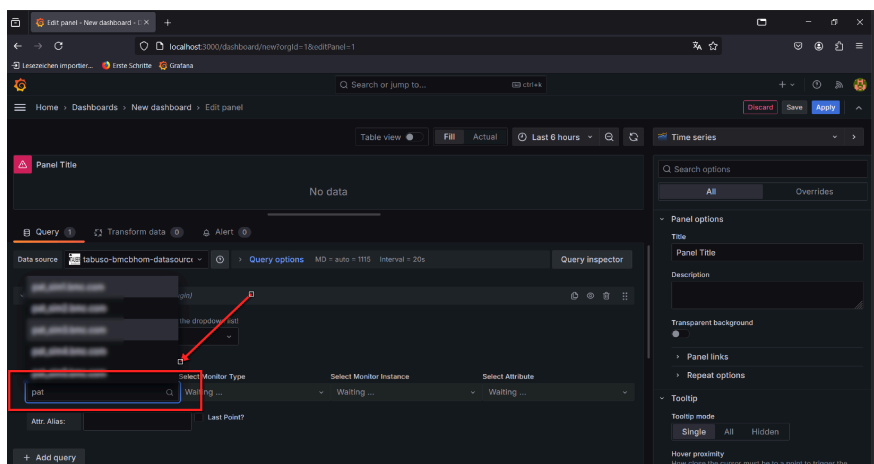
Edit panel - New dashboard - C ×
localhost:3000/dashboard/new?orgId=1&editPanel=1
Lesezeichen importier... Erste Schritte Grafana
Search or jump to... ctrl+k
Home › Dashboards › New dashboard › Edit panel
Discard Save Apply
Table view Fill Actual Last 6 hours
Time series
Panel Title
No data
Search options
All Overrides
Panel options
Title
Panel Title
Description
Transparent background
Panel links
Repeat options
Tooltip
Tooltip mode
Single All Hidden
Hover proximity
Query 1 Transform data 0 Alert 0
Data source tabuso-bmcbhom-datasource
Query options MD = auto = 1115 Interval = 20s
Query inspector
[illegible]
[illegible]
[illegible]
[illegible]
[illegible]
gId)
the dropdown list
Select Monitor Type
Select Monitor Instance
Select Attribute
pat
Waiting ...
Waiting ...
Waiting ...
Attr. Alias:
Last Point?
+ Add query